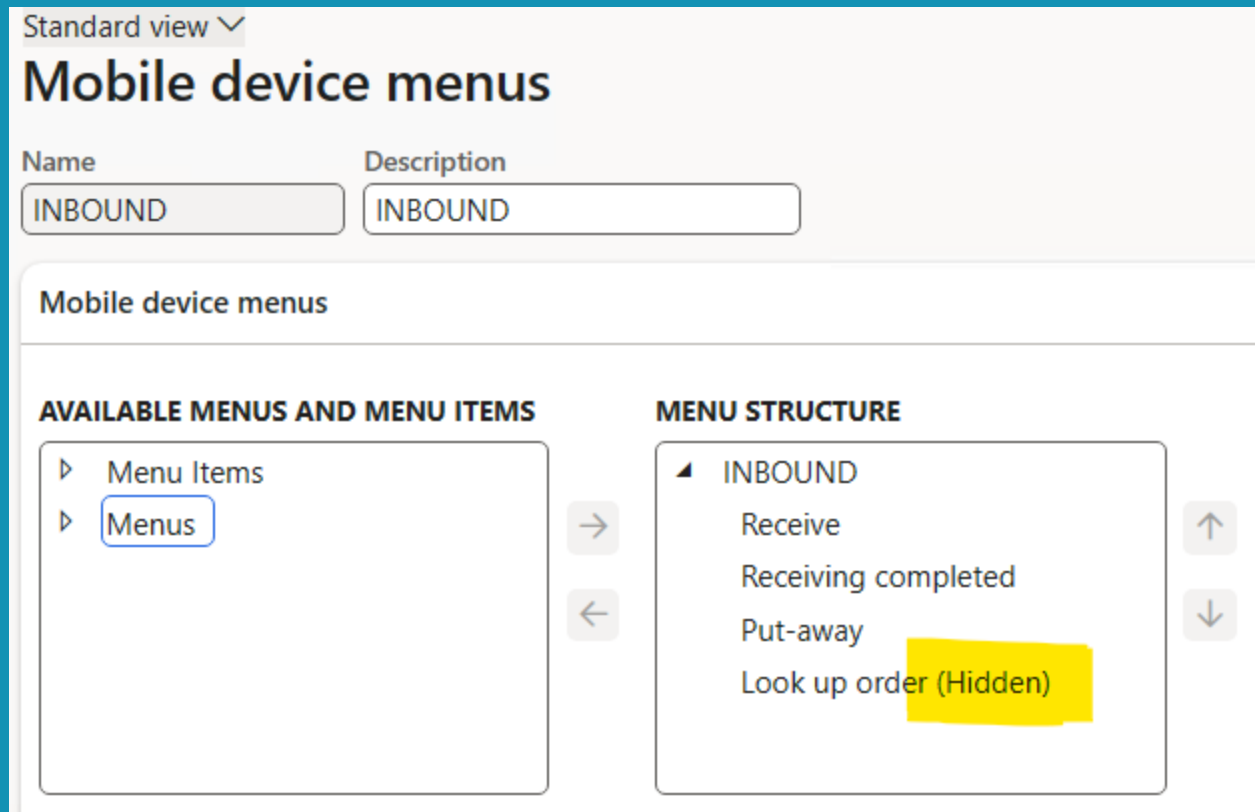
Standard view

Mobile device menus

Name
INBOUND

Description
INBOUND

Mobile device menus

AVAILABLE MENUS AND MENU ITEMS

Menu Items
Menus

MENU STRUCTURE

INBOUND
Receive
Receiving completed
Put-away
Look up order (Hidden)